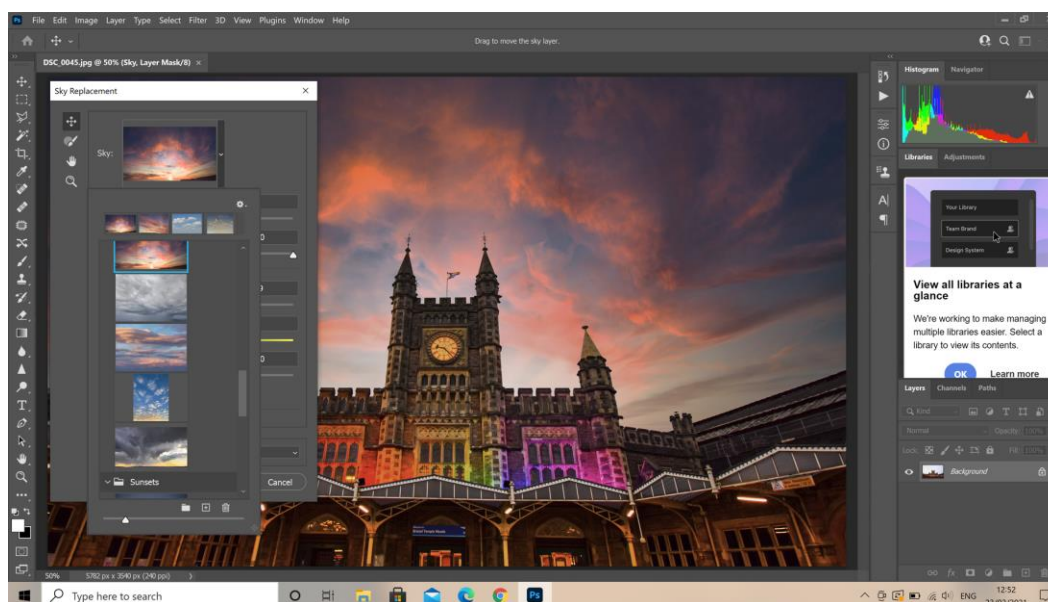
Ps File Edit Image Layer Type Select Filter 3D View Plugins Window Help

Drag to move the sky layer.

DSC_0045.jpg @ 50% (Sky, Layer Mask/8) ×

Sky Replacement ×

Sky:

Sunsets

Cancel

Histogram Navigator

Libraries Adjustments

Your Library

Team Brand

Design System

View all libraries at a glance

We're working to make managing multiple libraries easier. Select a library to view its contents.

OK

Learn more

Layers Channels Paths

Q Kind

Normal

Opacity: 100%

Lock:

Fill: 100%

Background

50% 5782 px x 3540 px (240 ppi)

Type here to search

ENG

12:52

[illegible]